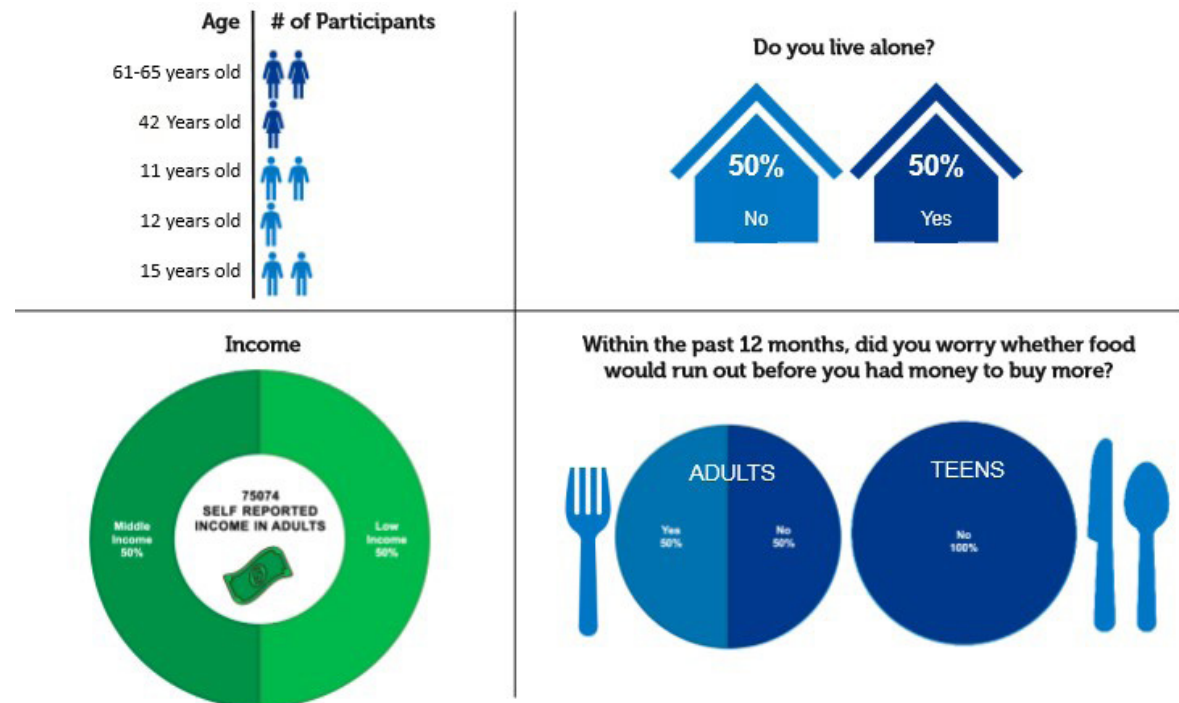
| Age | # of Participants |
|---|---|
| 61-65 years old | |
| 42 Years old | |
| 11 years old | |
| 12 years old | |
| 15 years old | |

Do you live alone?

50%
No

50%
Yes

Income

Middle Income 50%

75074 SELF REPORTED INCOME IN ADULTS

Low Income 50%

Within the past 12 months, did you worry whether food would run out before you had money to buy more?

ADULTS
Yes 50%
No 50%

TEENS
No 100%